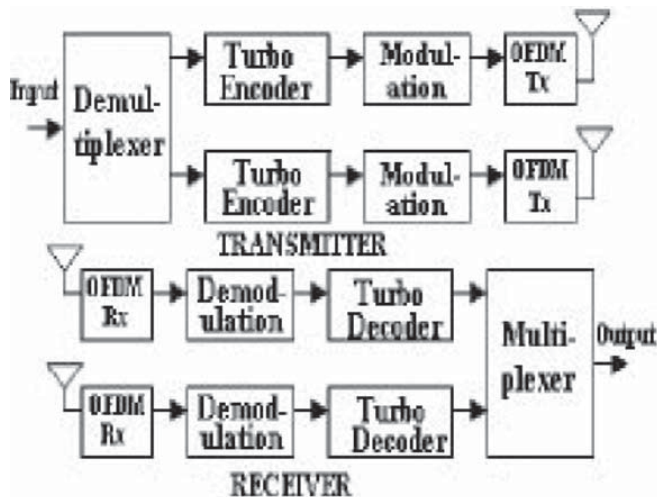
Input

Demultiplexer

Turbo Encoder

Modulation

OFDM Tx

Turbo Encoder

Modulation

OFDM Tx

TRANSMITTER

OFDM Rx

Demodulation

Turbo Decoder

OFDM Rx

Demodulation

Turbo Decoder

Multiplexer

Output

RECEIVER